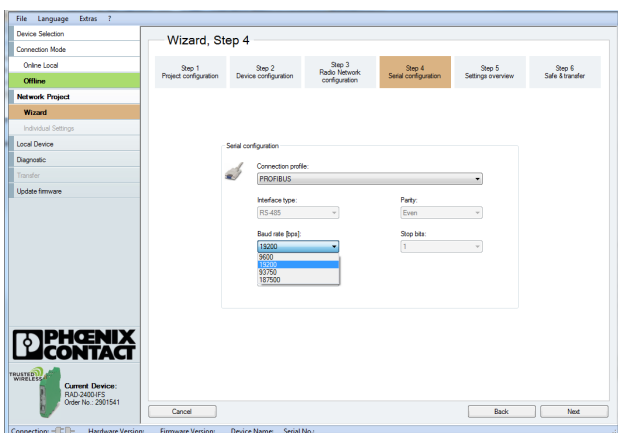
File Language Extras ?

Device Selection
Connection Mode
Online Local
Offline
Network Project
Wizard
Individual Settings
Local Device
Diagnostic
Transfer
Update firmware

Wizard, Step 4

Step 1
Project configuration

Step 2
Device configuration

Step 3
Radio Network configuration

Step 4
Serial configuration

Step 5
Settings overview

Step 6
Safe & transfer

Serial configuration

Connection profile:
PROFIBUS

Interface type:
RS-485

Parity:
Even

Baud rate [bps]:
19200

Stop bits:
1

9600
19200
93750
187500

PHOENIX CONTACT

TRUSTED WIRELESS

Current Device:
RAD-2400-IFS
Order No.: 2901541

Cancel

Back

Next

Connection: Hardware Version: Firmware Version: Device Name: Serial No.: